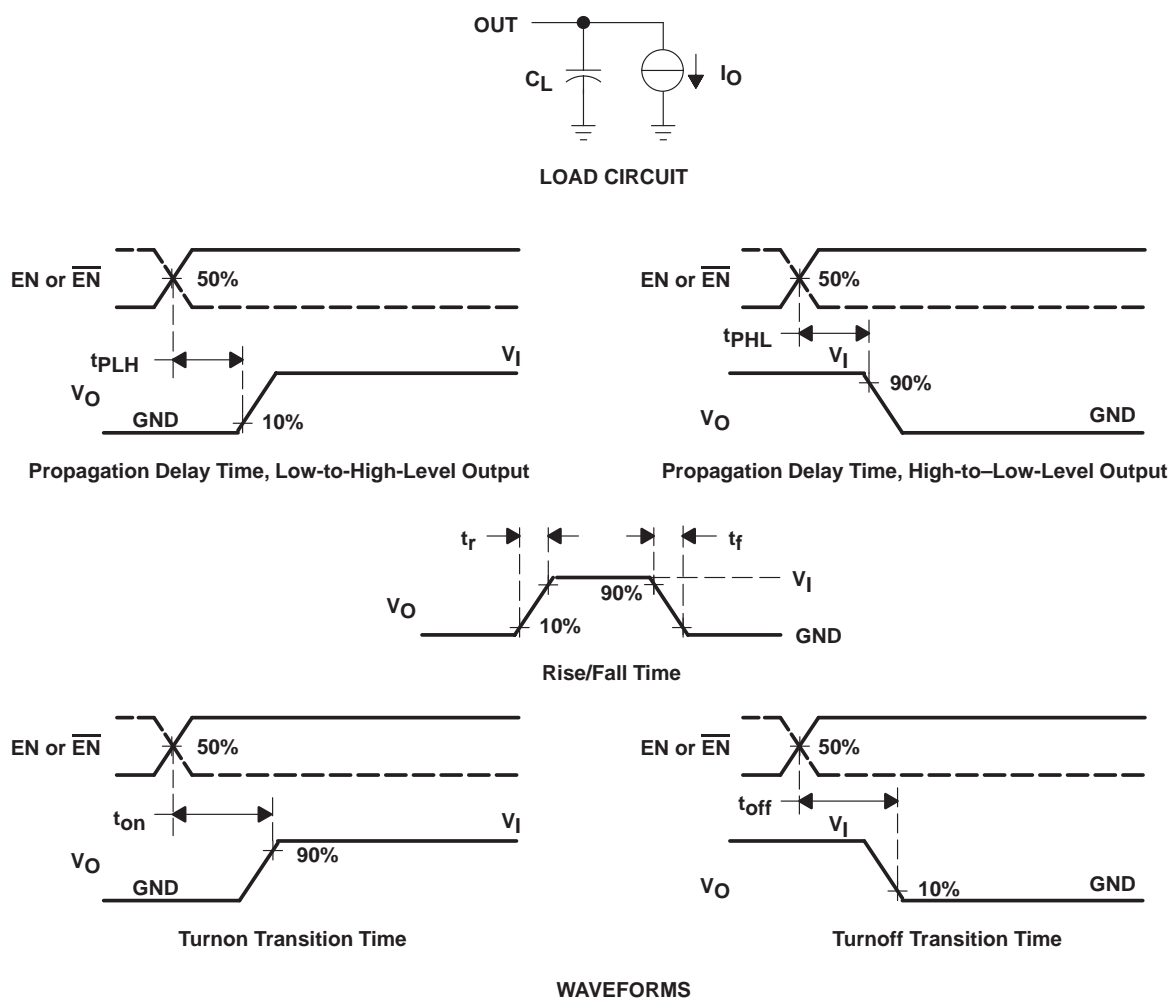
OUT

$C_L$

$I_O$

LOAD CIRCUIT

EN or $\overline{EN}$

50%

$t_{PLH}$

$V_I$

$V_O$

GND

10%

Propagation Delay Time, Low-to-High-Level Output

EN or $\overline{EN}$

50%

$t_{PHL}$

$V_I$

90%

$V_O$

GND

Propagation Delay Time, High-to–Low-Level Output

$t_r$

$t_f$

$V_I$

90%

$V_O$

10%

GND

Rise/Fall Time

EN or $\overline{EN}$

50%

$t_{on}$

$V_I$

$V_O$

90%

GND

Turnon Transition Time

EN or $\overline{EN}$

50%

$t_{off}$

$V_I$

$V_O$

10%

GND

Turnoff Transition Time

WAVEFORMS